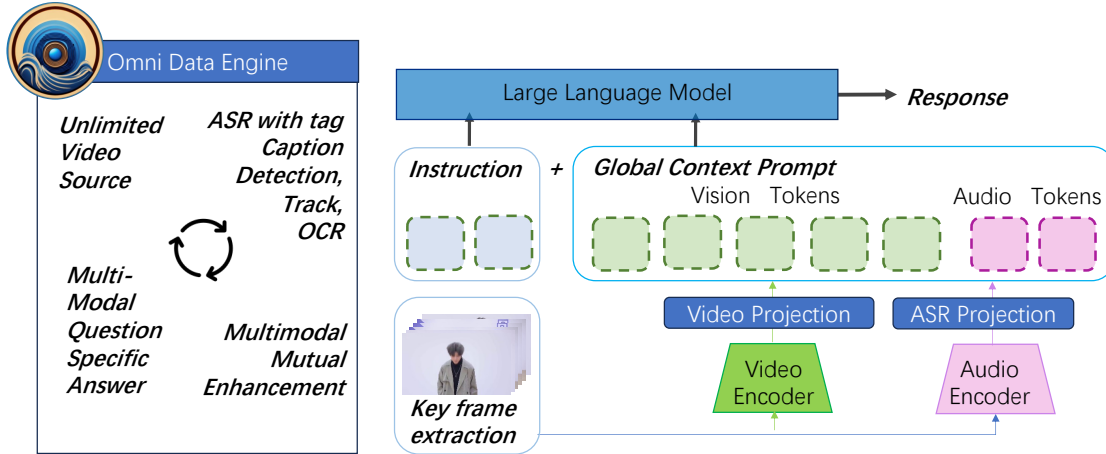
Omni Data Engine

Unlimited Video Source

ASR with tag Caption Detection, Track, OCR

Multi-Modal Question Specific Answer

Multimodal Mutual Enhancement

Large Language Model

Response

Instruction

+

Global Context Prompt

Vision Tokens

Audio Tokens

Video Projection

ASR Projection

Video Encoder

Audio Encoder

Key frame extraction